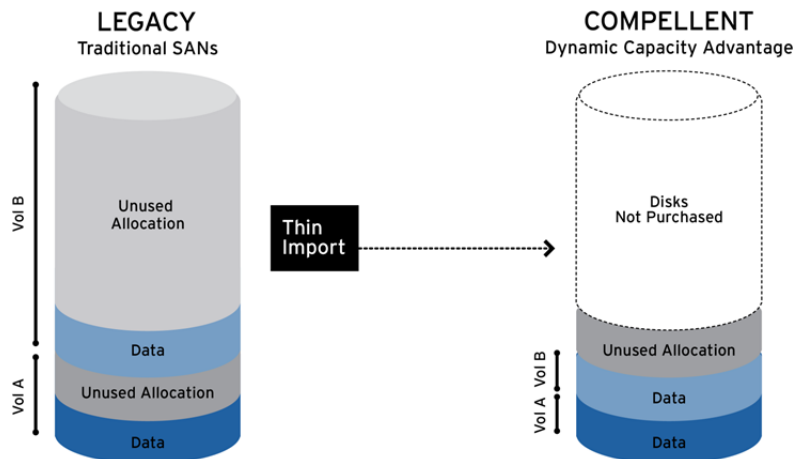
LEGACY
Traditional SANs

Vol B

Unused Allocation

Data

Vol A

Unused Allocation

Data

Thin Import

COMPELLENT
Dynamic Capacity Advantage

Disks Not Purchased

Unused Allocation

Vol B

Data

Vol A

Data